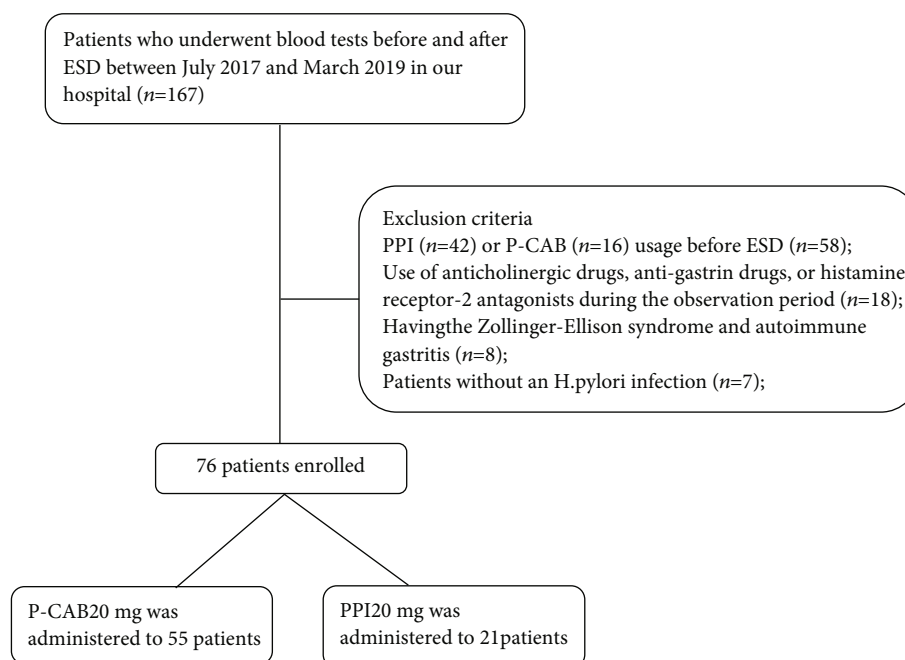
Patients who underwent blood tests before and after ESD between July 2017 and March 2019 in our hospital ($n$=167)

Exclusion criteria
PPI ($n$=42) or P-CAB ($n$=16) usage before ESD ($n$=58);
Use of anticholinergic drugs, anti-gastrin drugs, or histamine receptor-2 antagonists during the observation period ($n$=18);
Havingthe Zollinger-Ellison syndrome and autoimmune gastritis ($n$=8);
Patients without an H.pylori infection ($n$=7);

76 patients enrolled

P-CAB20 mg was administered to 55 patients

PPI20 mg was administered to 21patients